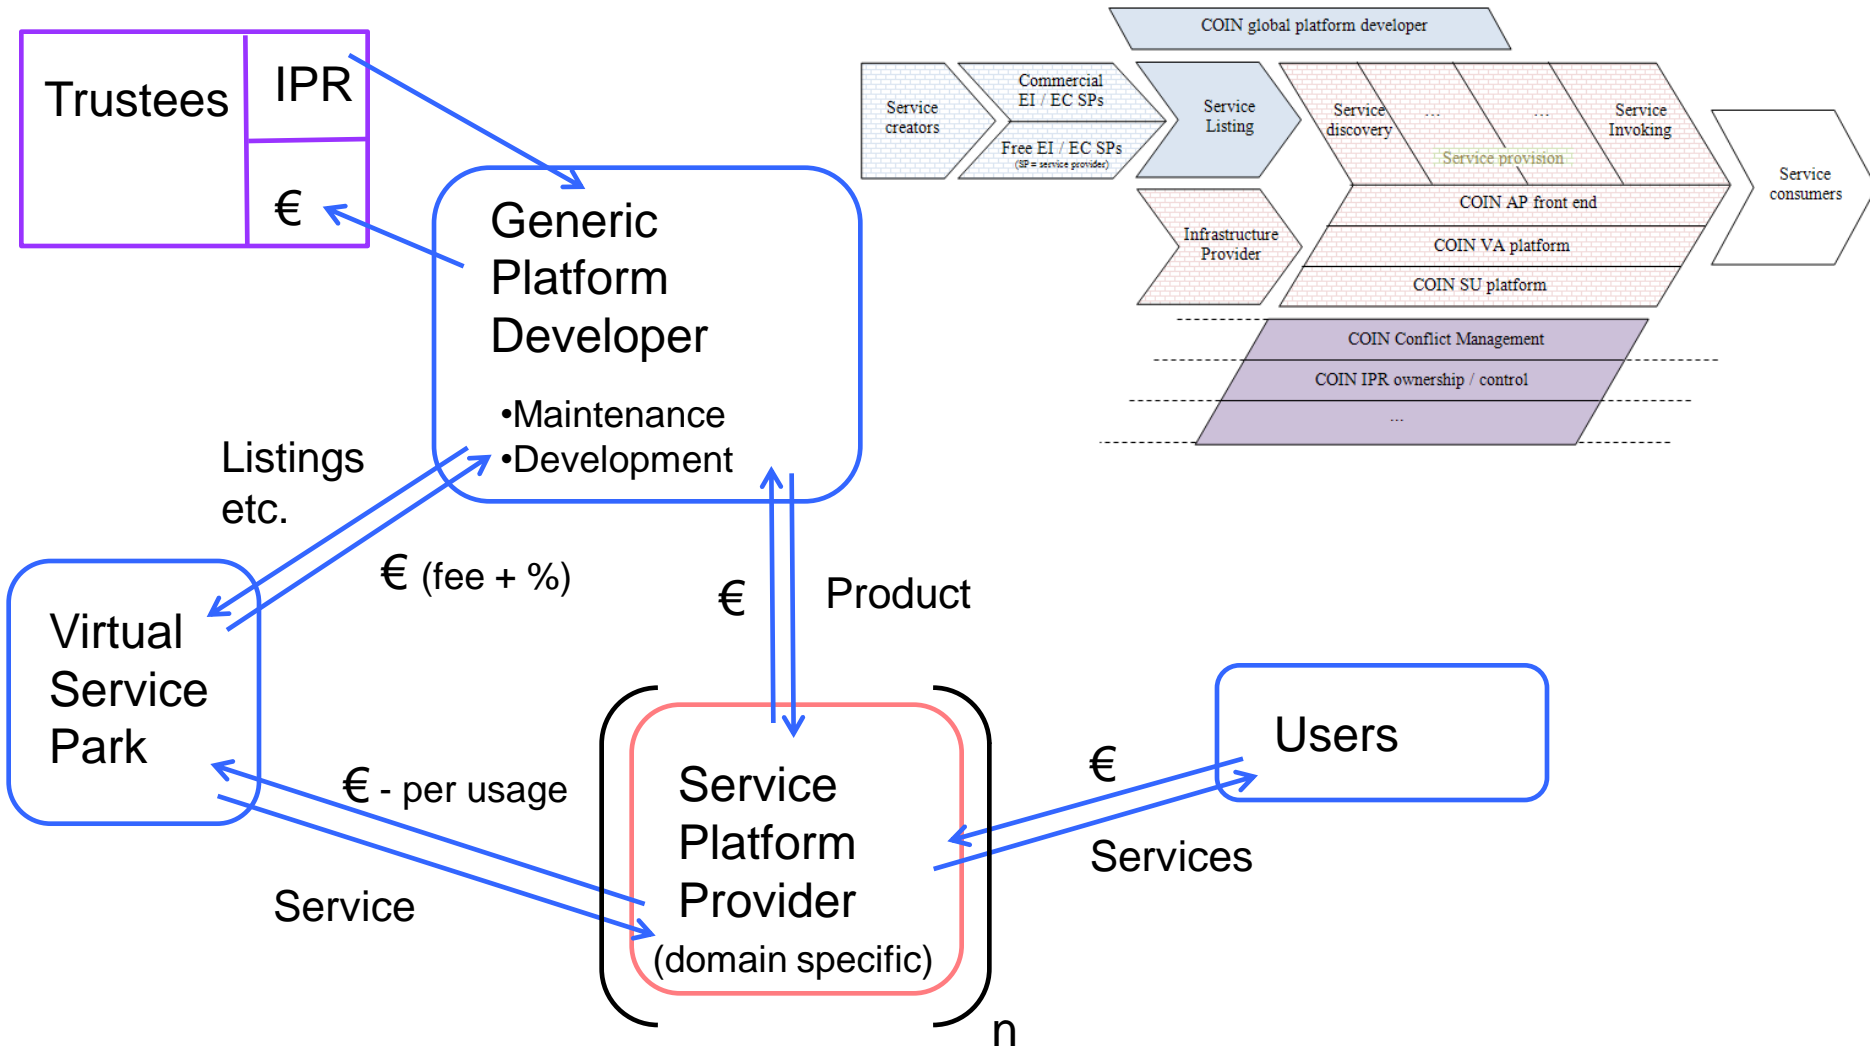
Trustees

IPR

€

Generic Platform Developer

•Maintenance
•Development

Listings etc.

€ (fee + %)

€

Product

Virtual Service Park

€ - per usage

Service

Service Platform Provider
(domain specific)

n

Users

€

Services

COIN global platform developer

Service creators

Commercial EI / EC SPs

Free EI / EC SPs
(SP = service provider)

Service Listing

Service discovery

...

...

Service Invoking

Service provision

Service consumers

Infrastructure Provider

COIN AP front end

COIN VA platform

COIN SU platform

COIN Conflict Management

COIN IPR ownership / control

...